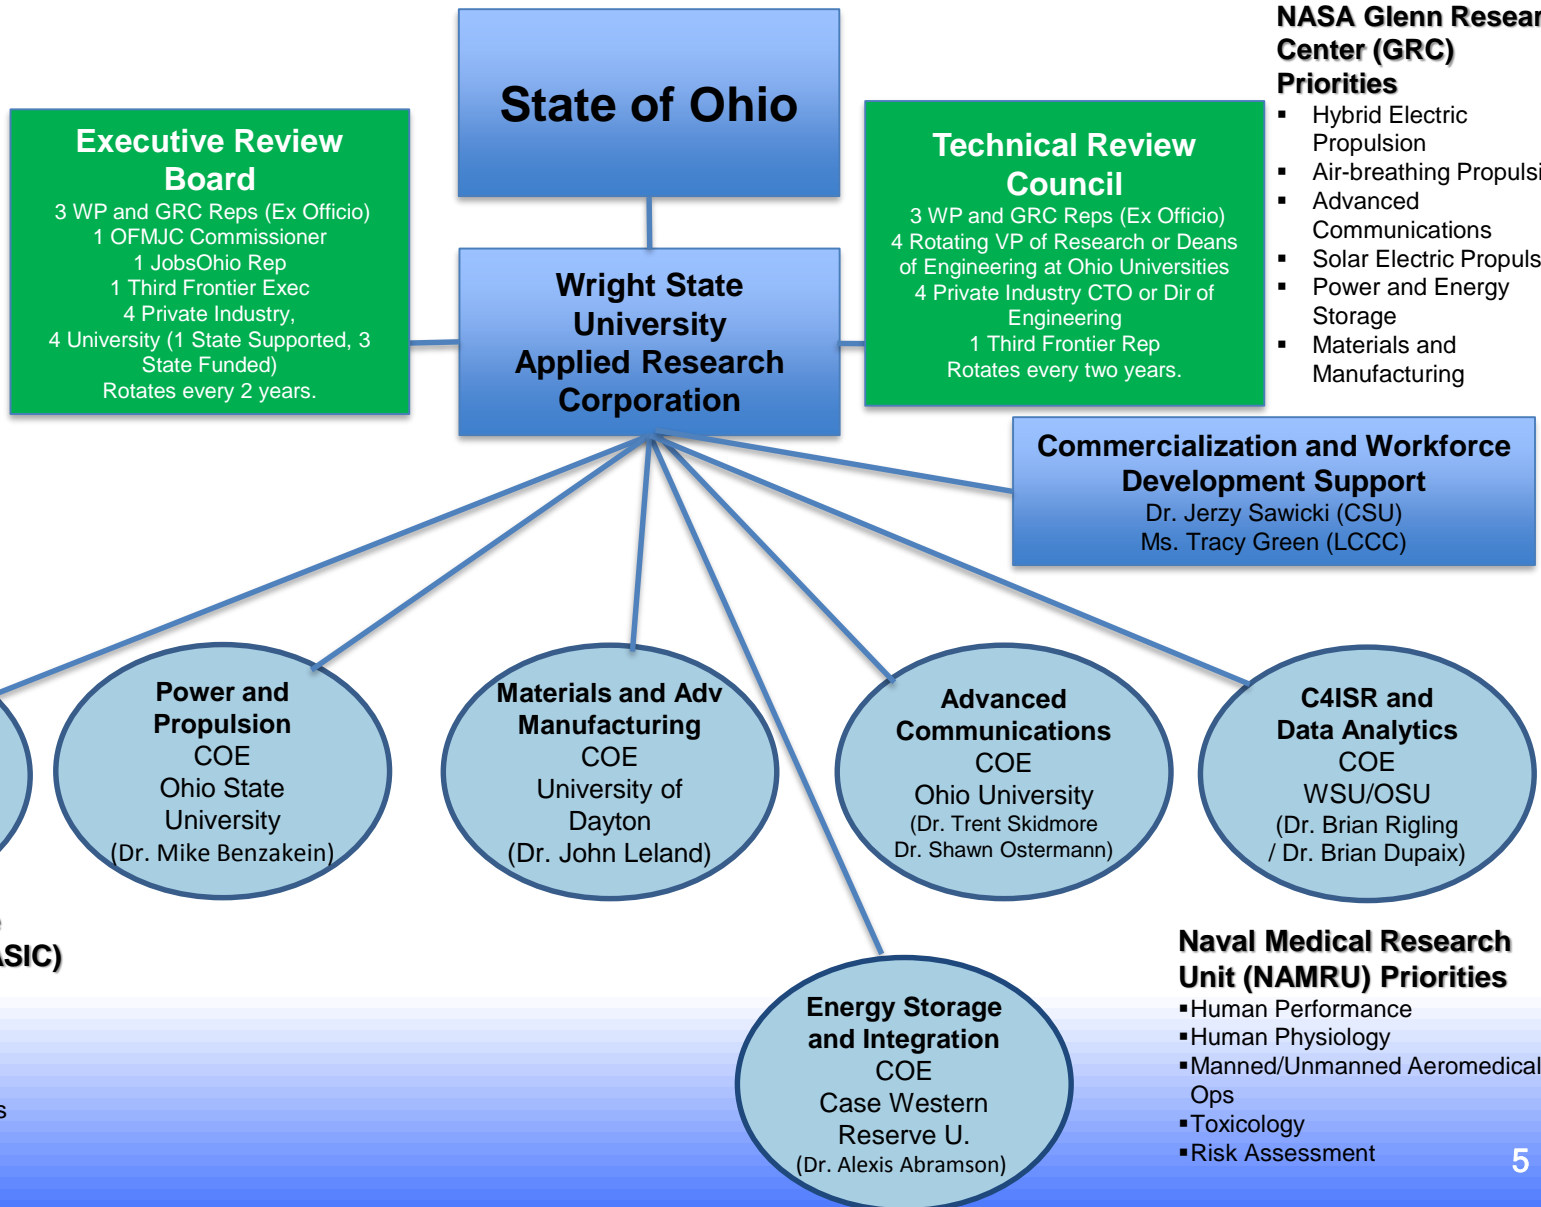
State of Ohio

Executive Review Board
3 WP and GRC Reps (Ex Officio)
1 OFMJC Commissioner
1 JobsOhio Rep
1 Third Frontier Exec
4 Private Industry,
4 University (1 State Supported, 3 State Funded)
Rotates every 2 years.

Wright State University Applied Research Corporation

Technical Review Council
3 WP and GRC Reps (Ex Officio)
4 Rotating VP of Research or Deans of Engineering at Ohio Universities
4 Private Industry CTO or Dir of Engineering
1 Third Frontier Rep
Rotates every two years.

NASA Glenn Resear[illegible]
Center (GRC)
Priorities
▪ Hybrid Electric Propulsion
▪ Air-breathing Propulsi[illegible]
▪ Advanced Communications
▪ Solar Electric Propuls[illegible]
▪ Power and Energy Storage
▪ Materials and Manufacturing

Commercialization and Workforce Development Support
Dr. Jerzy Sawicki (CSU)
Ms. Tracy Green (LCCC)

Power and Propulsion
COE
Ohio State University
(Dr. Mike Benzakein)

Materials and Adv Manufacturing
COE
University of Dayton
(Dr. John Leland)

Advanced Communications
COE
Ohio University
(Dr. Trent Skidmore
Dr. Shawn Ostermann)

C4ISR and Data Analytics
COE
WSU/OSU
(Dr. Brian Rigling
/ Dr. Brian Dupaix)

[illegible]SIC)

Energy Storage and Integration
COE
Case Western Reserve U.
(Dr. Alexis Abramson)

Naval Medical Research Unit (NAMRU) Priorities
▪Human Performance
▪Human Physiology
▪Manned/Unmanned Aeromedical Ops
▪Toxicology
▪Risk Assessment

5